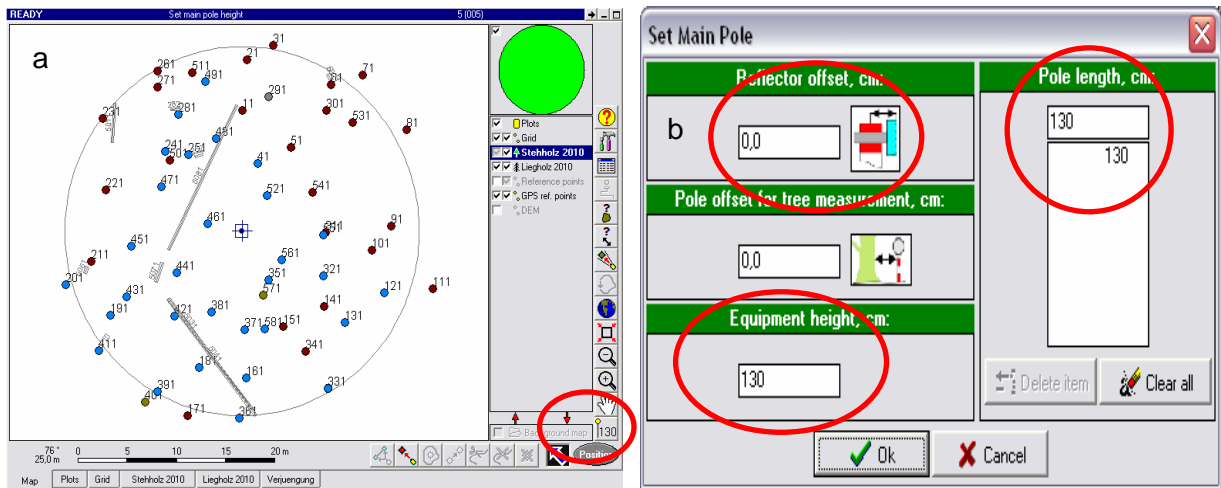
READY Set main pole height 5 (005)

a

31
261 21
511
71
271 491
61
291
231
281
11 301
531
81
481
241
50 251
51
41
221
471
521
541
461
91
451
101
211
581
441
351
321
201
571
111
431
121
191
141
121 381
131
371 581 151
411
341
181
161
391
331
401
171
361

Plots
Grid
Stehholz 2010
Liegholz 2010
Reference points
GPS ref. points
DEM

Background map
130

76 °
25,0 m
0 5 10 15 20 m
Position

Map | Plots | Grid | Stehholz 2010 | Liegholz 2010 | Verjuengung

Set Main Pole

b

Reflector offset, cm:
0,0

Pole offset for tree measurement, cm:
0,0

Equipment height, cm:
130

Pole length, cm:
130
130

Delete item
Clear all

Ok
Cancel